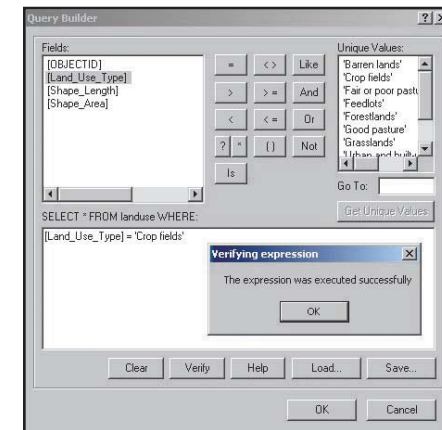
Query Builder

?

Fields:

[OBJECTID]
[Land_Use_Type]
[Shape_Length]
[Shape_Area]

=
<>
Like
>
>=
And
<
<=
Or
?
*
()
Not
Is

Unique Values:

'Barren lands'
'Crop fields'
'Fair or poor pastu
'Feedlots'
'Forestlands'
'Good pasture'
'Grasslands'
'Urban and built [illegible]

Go To:

Get Unique Values

SELECT * FROM landuse WHERE:

[Land_Use_Type] = 'Crop fields'

Verifying expression

The expression was executed successfully

OK

Clear
Verify
Help
Load...
Save...

OK
Cancel